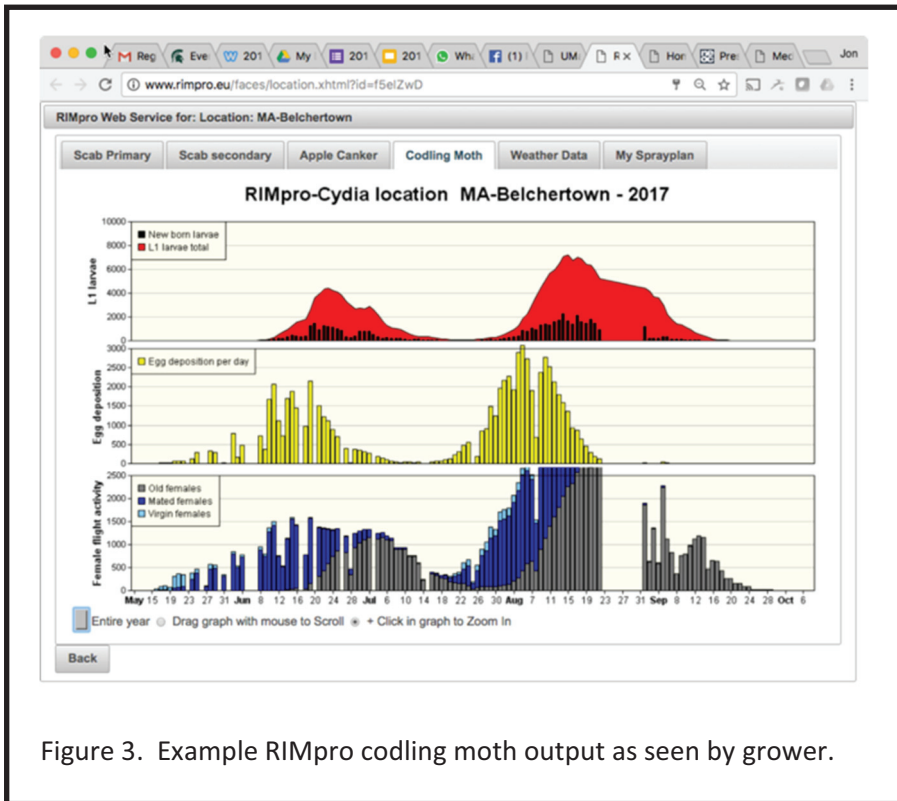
Reg | Eve | 201 | My | 201 | 201 | Wh | (1) | UM | R × | Hon | Pre | Mec | Jon

www.rimpro.eu/faces/location.xhtml?id=f5elZwD

RIMpro Web Service for: Location: MA-Belchertown

Scab Primary | Scab secondary | Apple Canker | Codling Moth | Weather Data | My Sprayplan

RIMpro-Cydia location MA-Belchertown - 2017

L1 larvae

10000, 8000, 6000, 4000, 2000, 0

New born larvae
L1 larvae total

Egg deposition

3000, 2500, 2000, 1500, 1000, 500, 0

Egg deposition per day

Female flight activity

2500, 2000, 1500, 1000, 500, 0

Old females
Mated females
Virgin females

May 15 19 23 27 31 Jun 8 12 16 20 24 28 Jul 6 10 14 18 22 26 30 Aug 7 11 15 19 23 27 31 Sep 8 12 16 20 24 28 Oct 6

Entire year ○ Drag graph with mouse to Scroll ◉ + Click in graph to Zoom In

Back

Figure 3. Example RIMpro codling moth output as seen by grower.